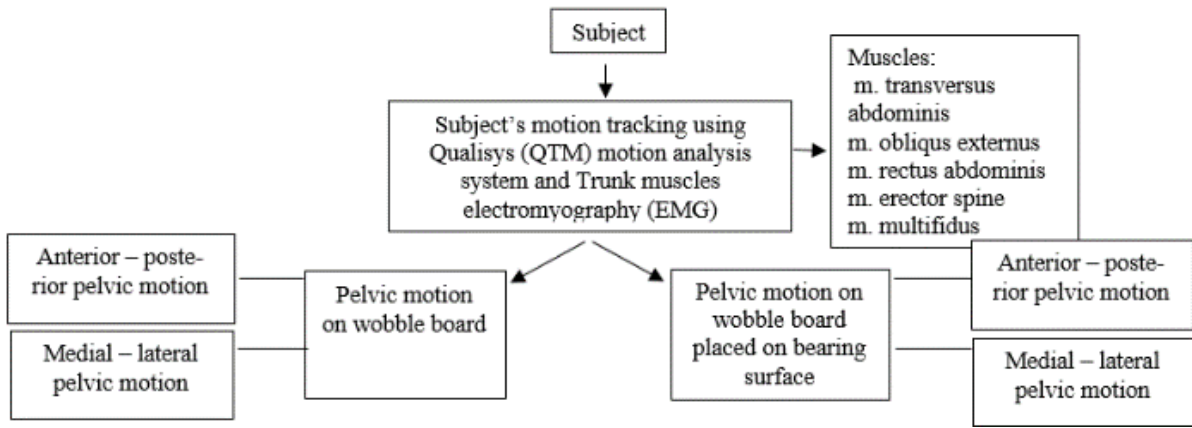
Subject

Subject's motion tracking using Qualisys (QTM) motion analysis system and Trunk muscles electromyography (EMG)

Muscles:
m. transversus abdominis
m. obliqus externus
m. rectus abdominis
m. erector spine
m. multifidus

Anterior – posterior pelvic motion

Medial – lateral pelvic motion

Pelvic motion on wobble board

Pelvic motion on wobble board placed on bearing surface

Anterior – posterior pelvic motion

Medial – lateral pelvic motion